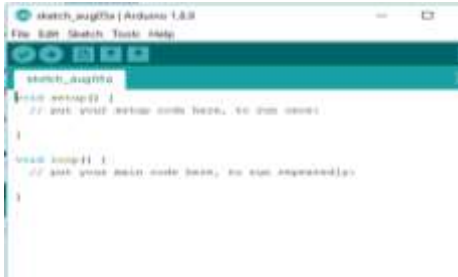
sketch_aug09a | Arduino 1.8.9

File Edit Sketch Tools Help

sketch_aug09a

void setup() {
  // put your setup code here, to run once:

}

void loop() {
  // put your main code here, to run repeatedly:

}